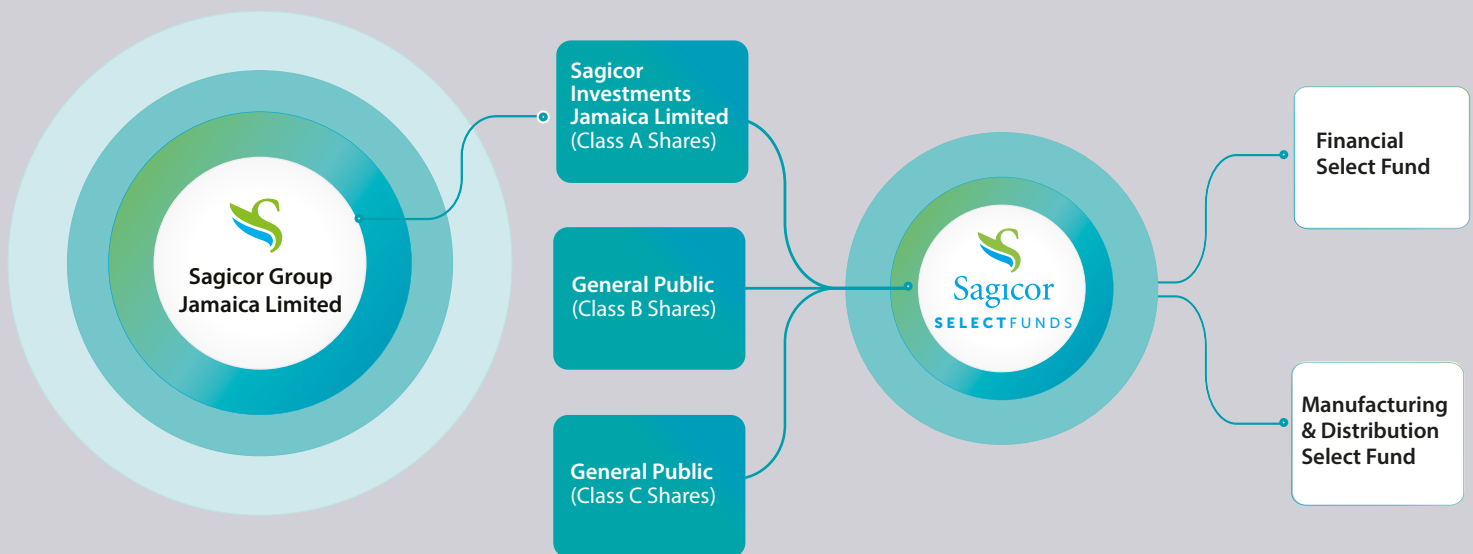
Sagicor Group Jamaica Limited

Sagicor Investments Jamaica Limited
(Class A Shares)

General Public
(Class B Shares)

General Public
(Class C Shares)

Sagicor
SELECTFUNDS

Financial Select Fund

Manufacturing & Distribution Select Fund